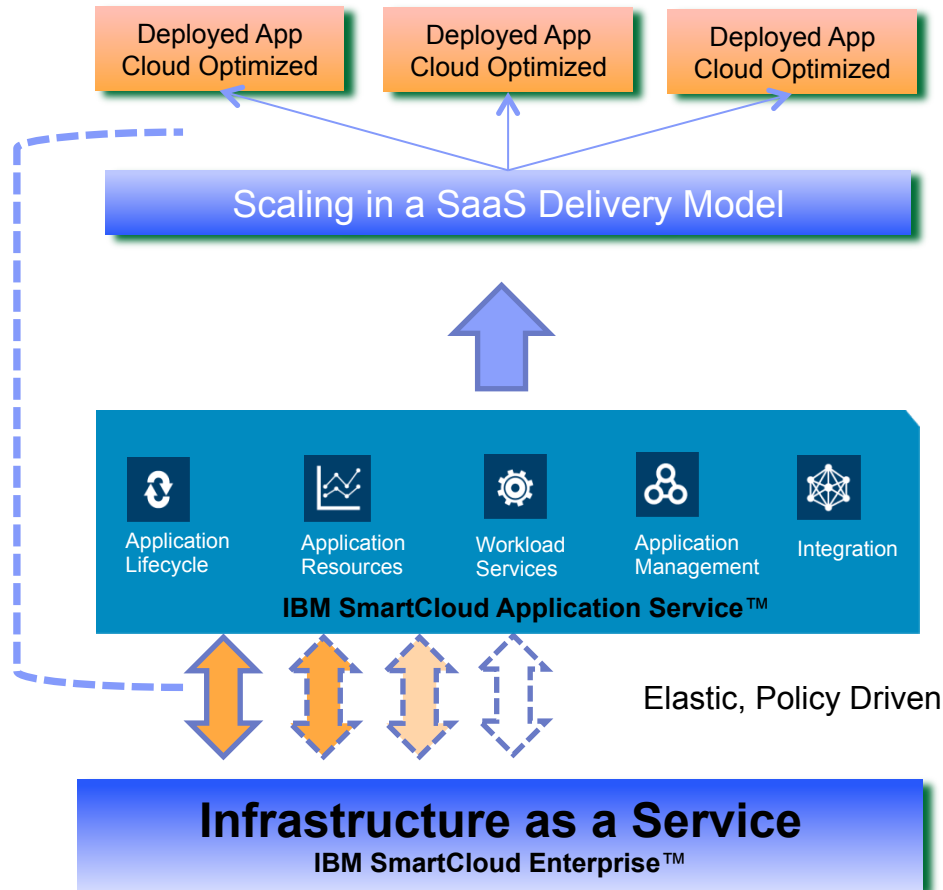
Deployed App Cloud Optimized

Deployed App Cloud Optimized

Deployed App Cloud Optimized

Scaling in a SaaS Delivery Model

Application Lifecycle

Application Resources

Workload Services

Application Management

Integration

IBM SmartCloud Application Service™

Elastic, Policy Driven

Infrastructure as a Service

IBM SmartCloud Enterprise™